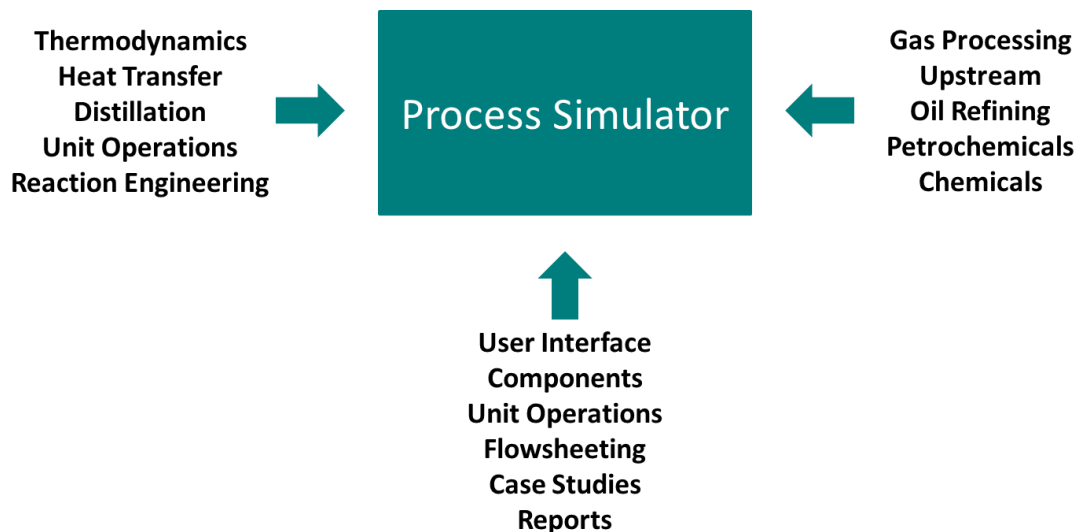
Thermodynamics
Heat Transfer
Distillation
Unit Operations
Reaction Engineering

Process Simulator

Gas Processing
Upstream
Oil Refining
Petrochemicals
Chemicals

User Interface
Components
Unit Operations
Flowsheeting
Case Studies
Reports